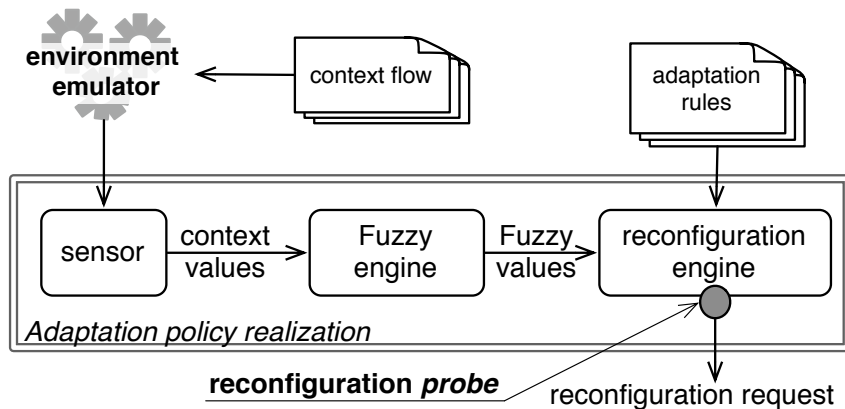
environment emulator

context flow

adaptation rules

sensor

context values

Fuzzy engine

Fuzzy values

reconfiguration engine

Adaptation policy realization

reconfiguration probe

reconfiguration request